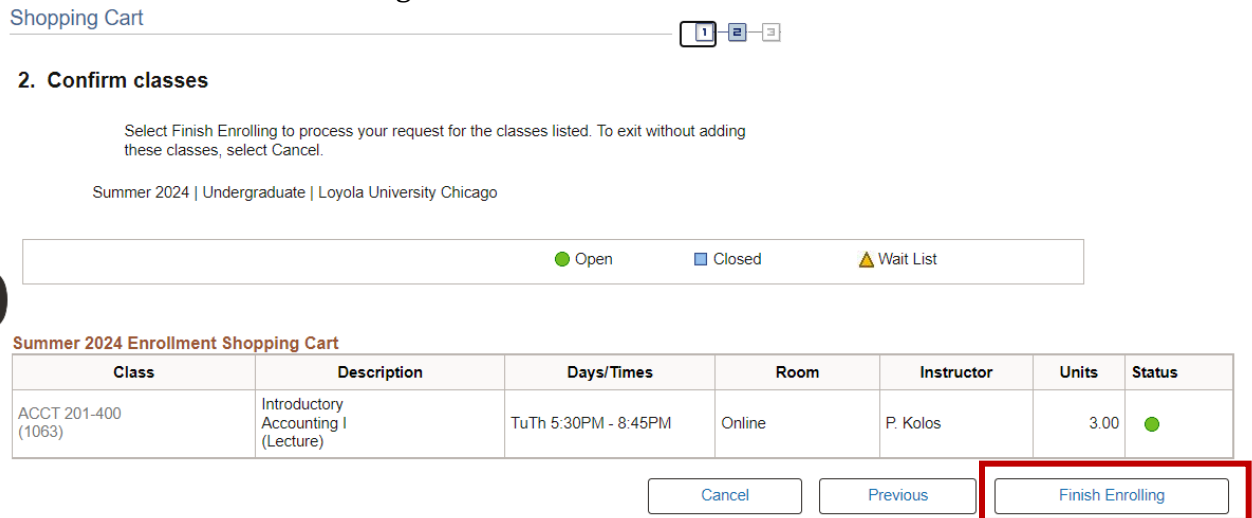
Shopping Cart

1 2 3

2. Confirm classes

Select Finish Enrolling to process your request for the classes listed. To exit without adding these classes, select Cancel.

Summer 2024 | Undergraduate | Loyola University Chicago

Open Closed Wait List

Summer 2024 Enrollment Shopping Cart

| Class | Description | Days/Times | Room | Instructor | Units | Status |
|---|---|---|---|---|---|---|
| ACCT 201-400 (1063) | Introductory Accounting I (Lecture) | TuTh 5:30PM - 8:45PM | Online | P. Kolos | 3.00 | |

Cancel Previous Finish Enrolling